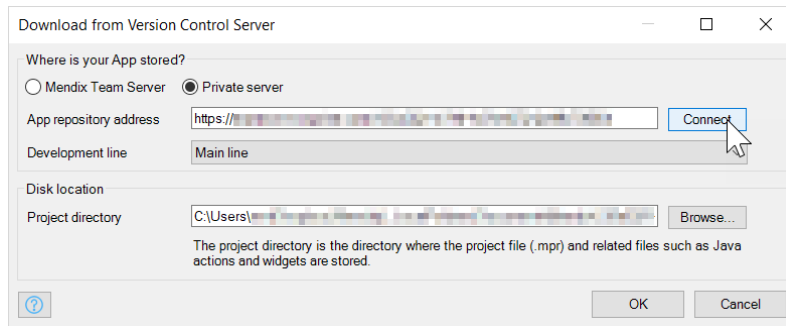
Download from Version Control Server

Where is your App stored?

Mendix Team Server Private server

App repository address https://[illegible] Connect

Development line Main line

Disk location

Project directory C:\Users\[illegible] Browse...

The project directory is the directory where the project file (.mpr) and related files such as Java actions and widgets are stored.

?

OK Cancel